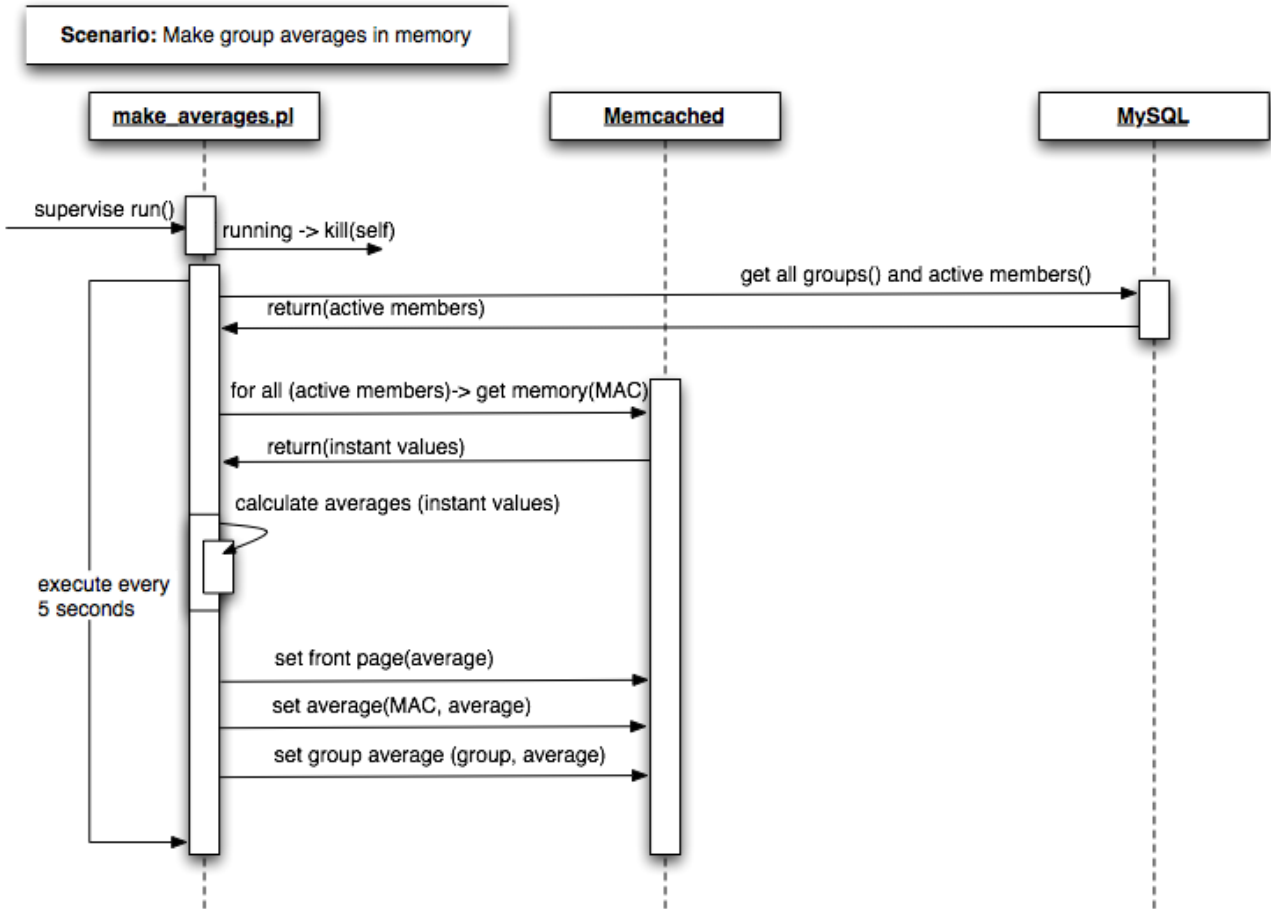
**Scenario:** Make group averages in memory

make_averages.pl

Memcached

MySQL

supervise run()

running -> kill(self)

get all groups() and active members()

return(active members)

for all (active members)-> get memory(MAC)

return(instant values)

calculate averages (instant values)

execute every 5 seconds

set front page(average)

set average(MAC, average)

set group average (group, average)